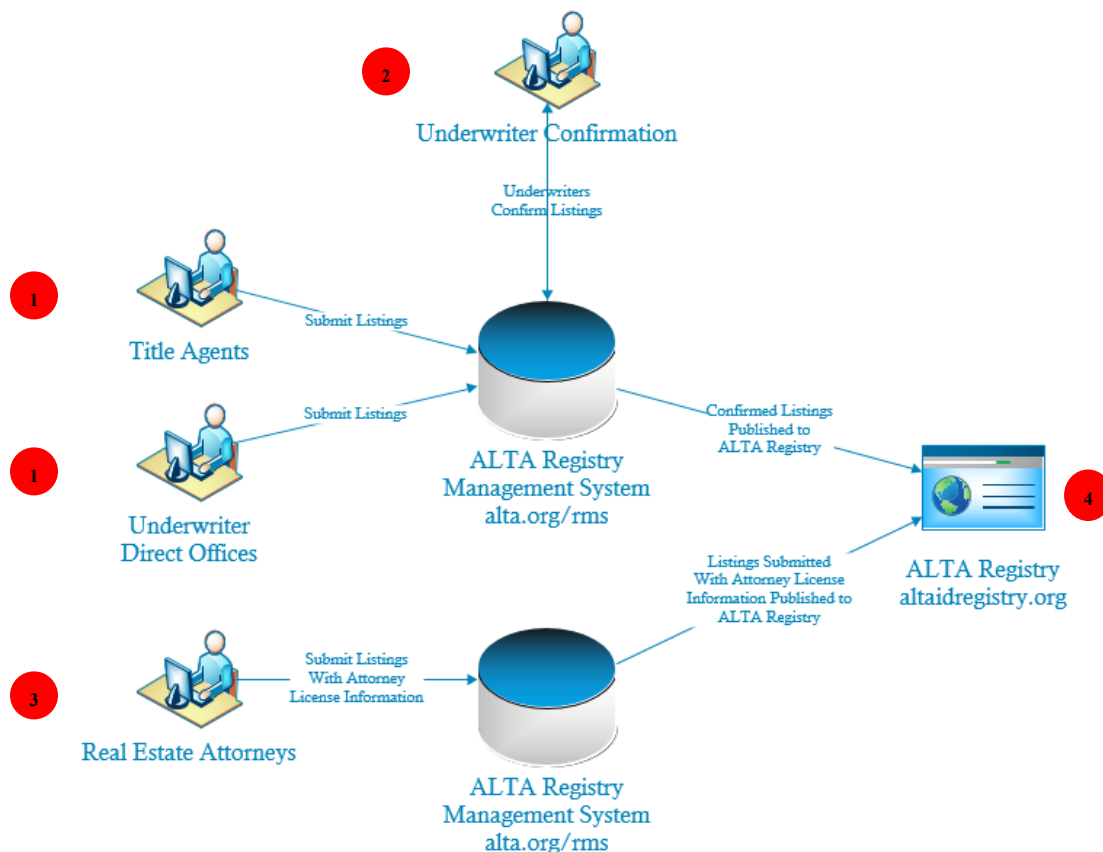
2

Underwriter Confirmation

Underwriters Confirm Listings

1

Title Agents

Submit Listings

1

Underwriter Direct Offices

Submit Listings

ALTA Registry Management System alta.org/rms

Confirmed Listings Published to ALTA Registry

4

ALTA Registry altaidregistry.org

Listings Submitted With Attorney License Information Published to ALTA Registry

3

Real Estate Attorneys

Submit Listings With Attorney License Information

ALTA Registry Management System alta.org/rms